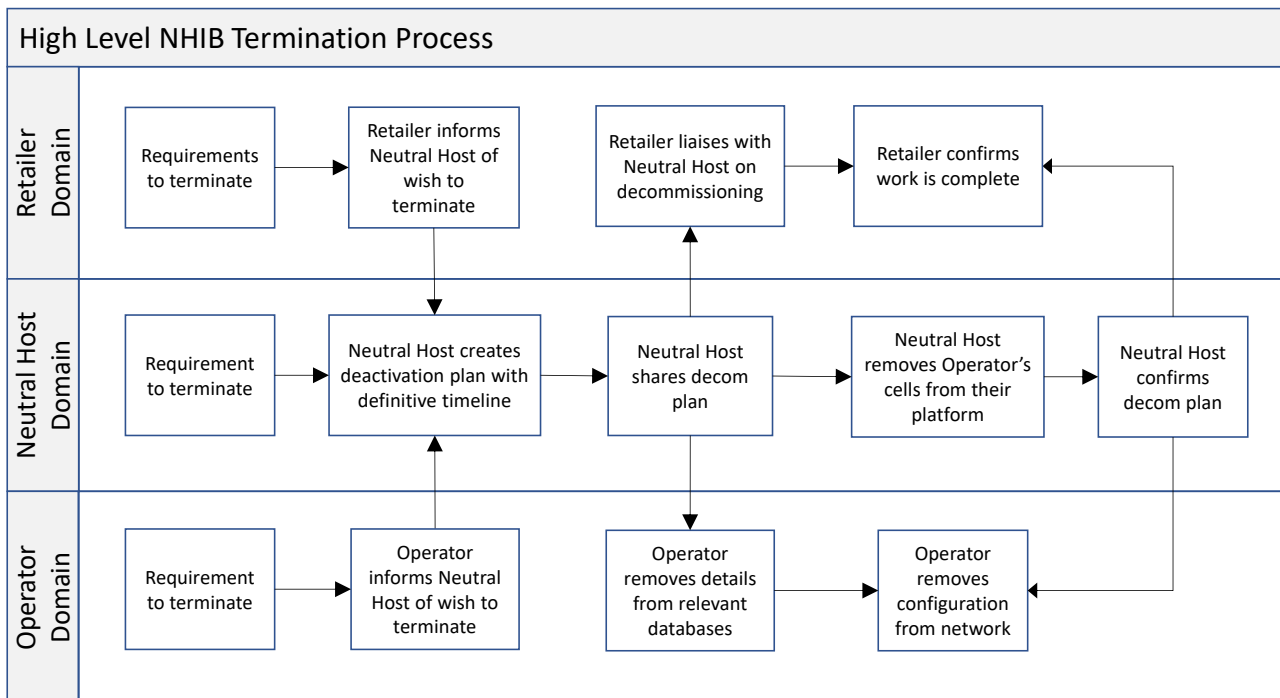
High Level NHIB Termination Process

Retailer Domain

Requirements to terminate

Retailer informs Neutral Host of wish to terminate

Retailer liaises with Neutral Host on decommissioning

Retailer confirms work is complete

Neutral Host Domain

Requirement to terminate

Neutral Host creates deactivation plan with definitive timeline

Neutral Host shares decom plan

Neutral Host removes Operator's cells from their platform

Neutral Host confirms decom plan

Operator Domain

Requirement to terminate

Operator informs Neutral Host of wish to terminate

Operator removes details from relevant databases

Operator removes configuration from network